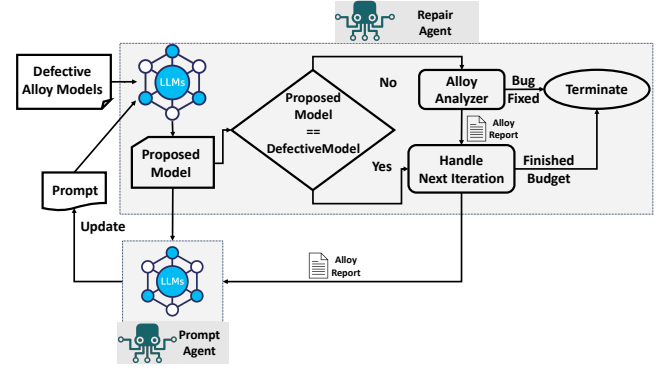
Repair Agent

Defective Alloy Models

LLMs

Proposed Model

Proposed Model == DefectiveModel

No

Yes

Alloy Analyzer

Alloy Report

Bug Fixed

Terminate

Handle Next Iteration

Finished Budget

Prompt

Update

Alloy Report

LLMs

Prompt Agent